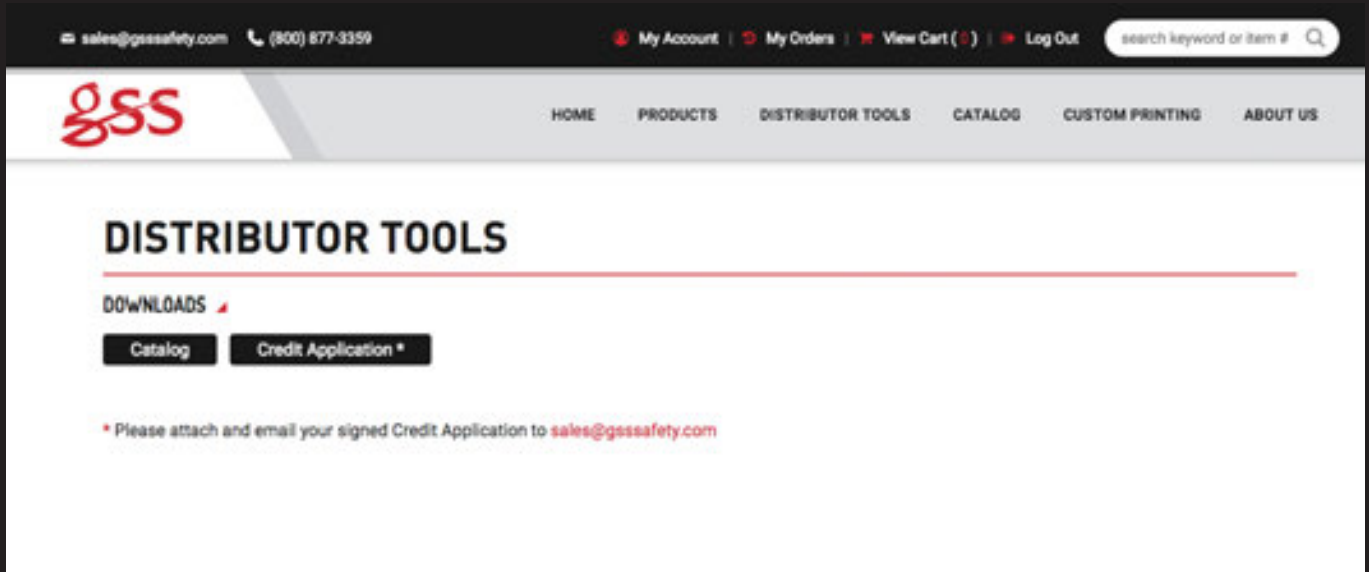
sales@gsssafety.com (800) 877-3359

My Account | My Orders | View Cart ( 0 ) | Log Out

search keyword or item #

gss

HOME PRODUCTS DISTRIBUTOR TOOLS CATALOG CUSTOM PRINTING ABOUT US

DISTRIBUTOR TOOLS

DOWNLOADS

Catalog

Credit Application *

* Please attach and email your signed Credit Application to sales@gsssafety.com